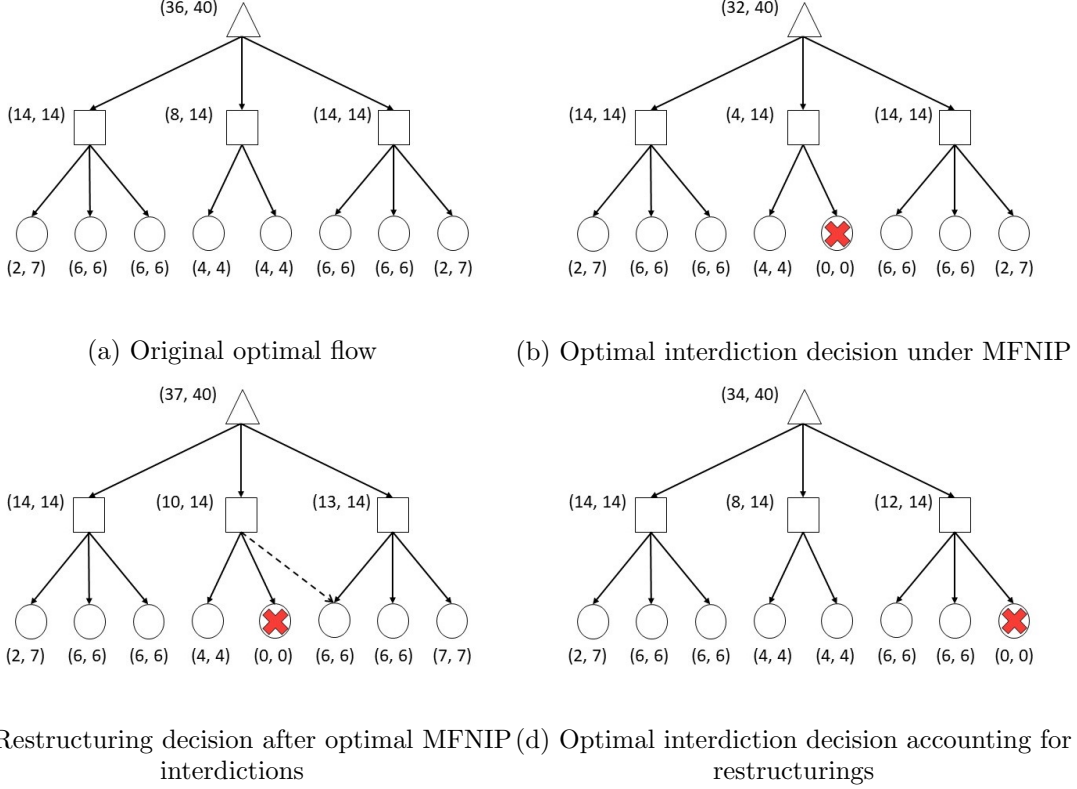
(36, 40)

(14, 14) (8, 14) (14, 14)

(2, 7) (6, 6) (6, 6) (4, 4) (4, 4) (6, 6) (6, 6) (2, 7)

(a) Original optimal flow

(32, 40)

(14, 14) (4, 14) (14, 14)

(2, 7) (6, 6) (6, 6) (4, 4) (0, 0) (6, 6) (6, 6) (2, 7)

(b) Optimal interdiction decision under MFNIP

(37, 40)

(14, 14) (10, 14) (13, 14)

(2, 7) (6, 6) (6, 6) (4, 4) (0, 0) (6, 6) (6, 6) (7, 7)

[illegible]Restructuring decision after optimal MFNIP interdictions

(34, 40)

(14, 14) (8, 14) (12, 14)

(2, 7) (6, 6) (6, 6) (4, 4) (4, 4) (6, 6) (6, 6) (0, 0)

(d) Optimal interdiction decision accounting for restructurings